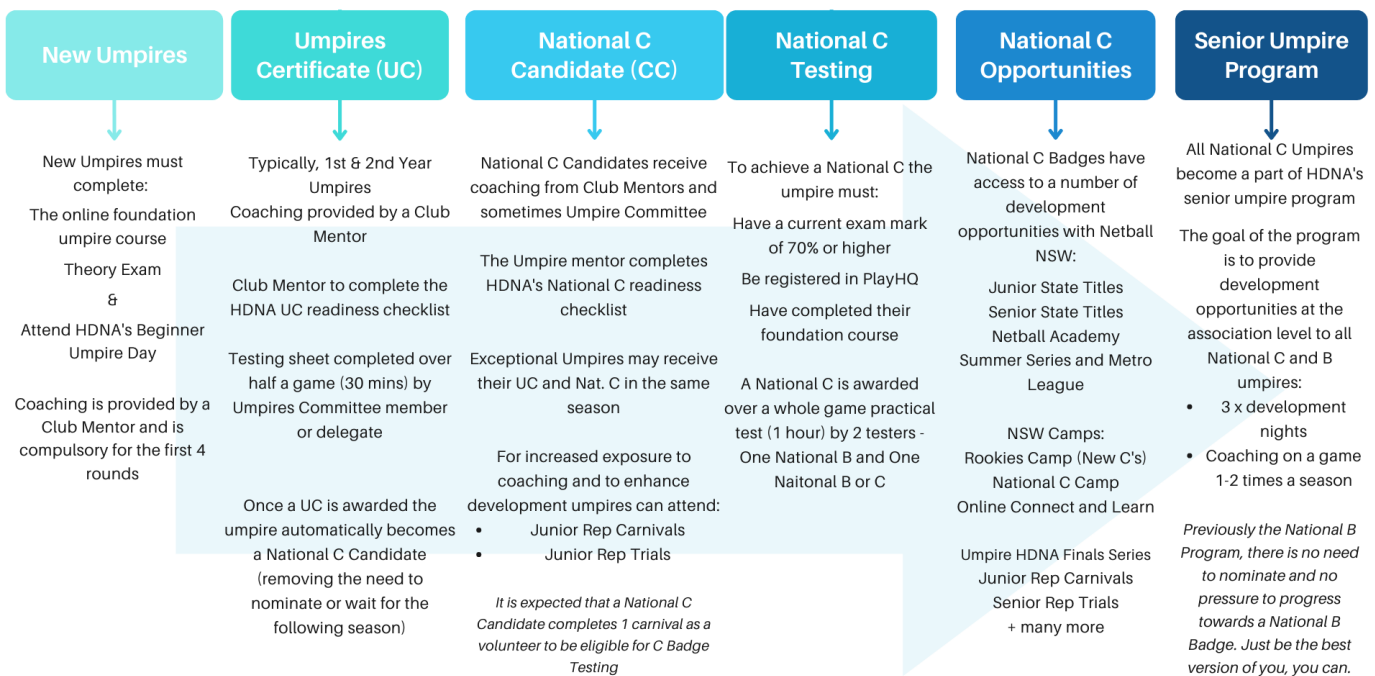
New Umpires

New Umpires must complete:

The online foundation umpire course

Theory Exam

&

Attend HDNA's Beginner Umpire Day

Coaching is provided by a Club Mentor and is compulsory for the first 4 rounds

Umpires Certificate (UC)

Typically, 1st & 2nd Year Umpires
Coaching provided by a Club Mentor

Club Mentor to complete the HDNA UC readiness checklist

Testing sheet completed over half a game (30 mins) by Umpires Committee member or delegate

Once a UC is awarded the umpire automatically becomes a National C Candidate (removing the need to nominate or wait for the following season)

National C Candidate (CC)

National C Candidates receive coaching from Club Mentors and sometimes Umpire Committee

The Umpire mentor completes HDNA's National C readiness checklist

Exceptional Umpires may receive their UC and Nat. C in the same season

For increased exposure to coaching and to enhance development umpires can attend:
• Junior Rep Carnivals
• Junior Rep Trials

*It is expected that a National C Candidate completes 1 carnival as a volunteer to be eligible for C Badge Testing*

National C Testing

To achieve a National C the umpire must:

Have a current exam mark of 70% or higher

Be registered in PlayHQ

Have completed their foundation course

A National C is awarded over a whole game practical test (1 hour) by 2 testers - One National B and One Naitonal B or C

National C Opportunities

National C Badges have access to a number of development opportunities with Netball NSW:

Junior State Titles
Senior State Titles
Netball Academy
Summer Series and Metro League

NSW Camps:
Rookies Camp (New C's)
National C Camp
Online Connect and Learn

Umpire HDNA Finals Series
Junior Rep Carnivals
Senior Rep Trials
+ many more

Senior Umpire Program

All National C Umpires become a part of HDNA's senior umpire program

The goal of the program is to provide development opportunities at the association level to all National C and B umpires:
• 3 x development nights
• Coaching on a game 1-2 times a season

*Previously the National B Program, there is no need to nominate and no pressure to progress towards a National B Badge. Just be the best version of you, you can.*